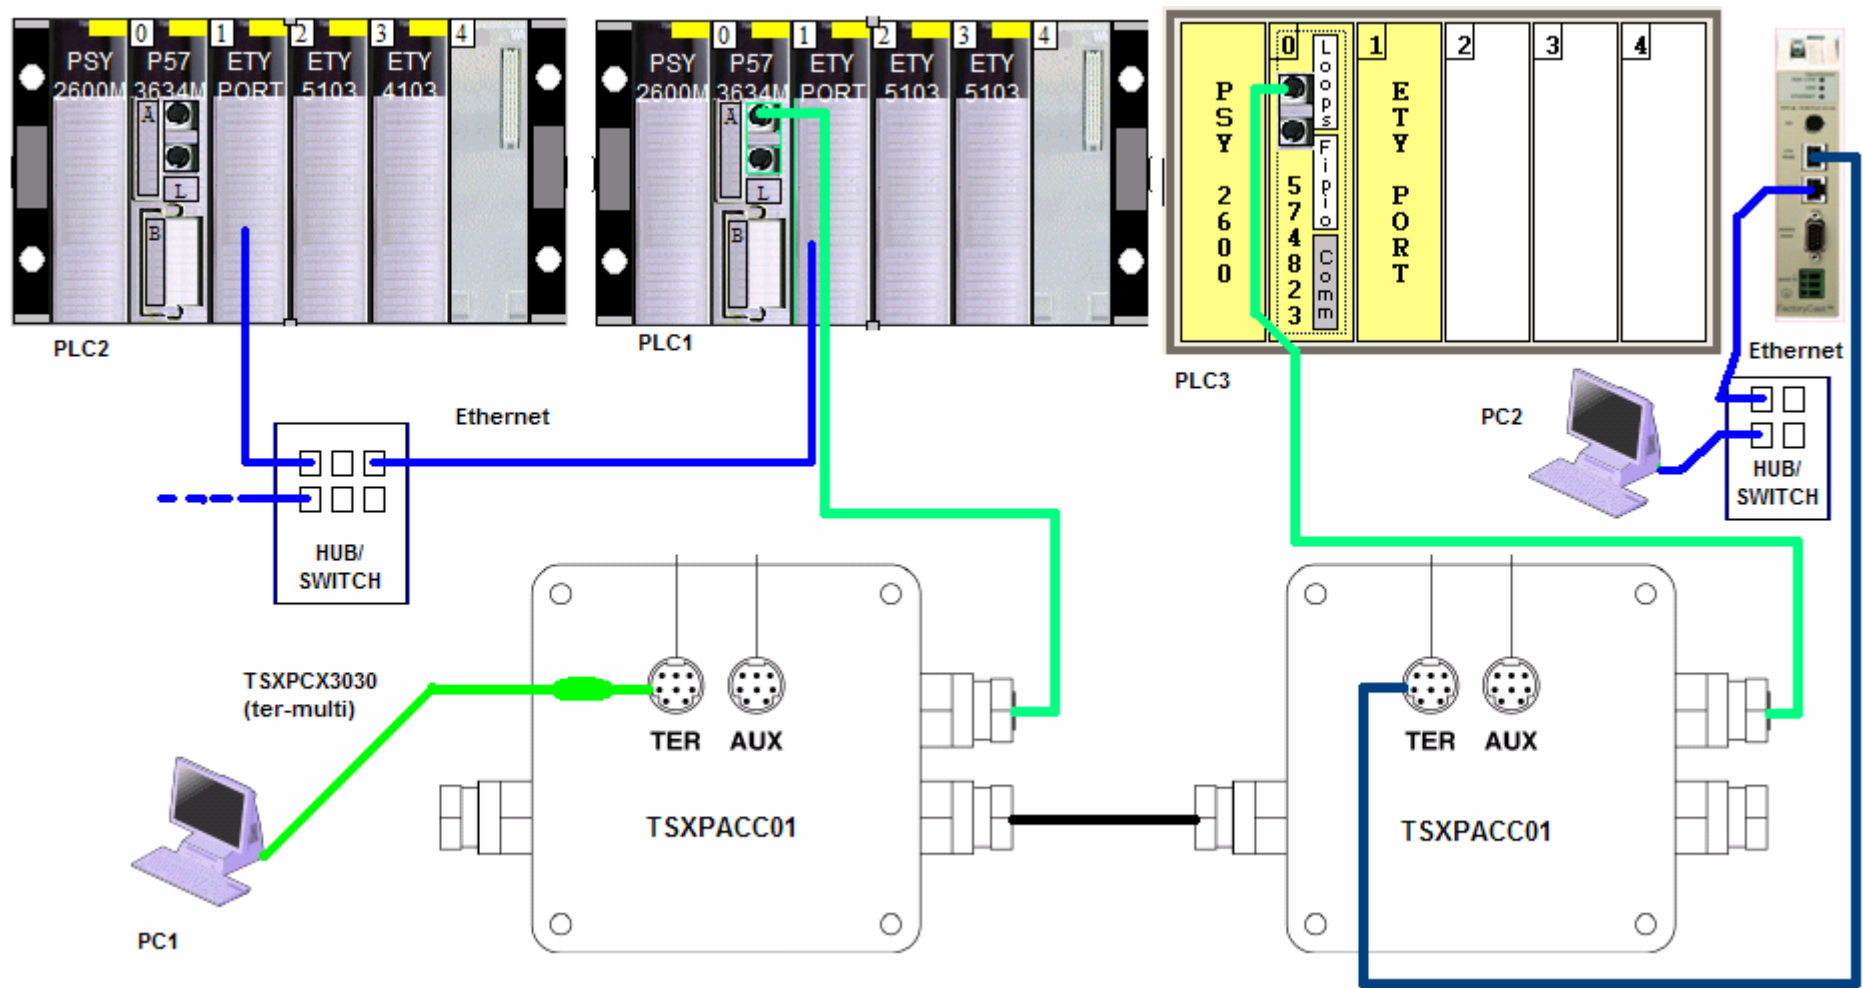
0 1 2 3 4
PSY 2600M
P57 3634M
ETY PORT
ETY 5103
ETY 4103
A
L
B
PLC2

0 1 2 3 4
PSY 2600M
P57 3634M
ETY PORT
ETY 5103
ETY 5103
A
L
B
PLC1

0 1 2 3 4
PSY 2600
Loops
Fipio
Comm
574823
ETY PORT
PLC3

Ethernet
PC2
HUB/ SWITCH

Ethernet
HUB/ SWITCH

TSXPCX3030 (ter-multi)
PC1

TER AUX
TSXPACC01

TER AUX
TSXPACC01